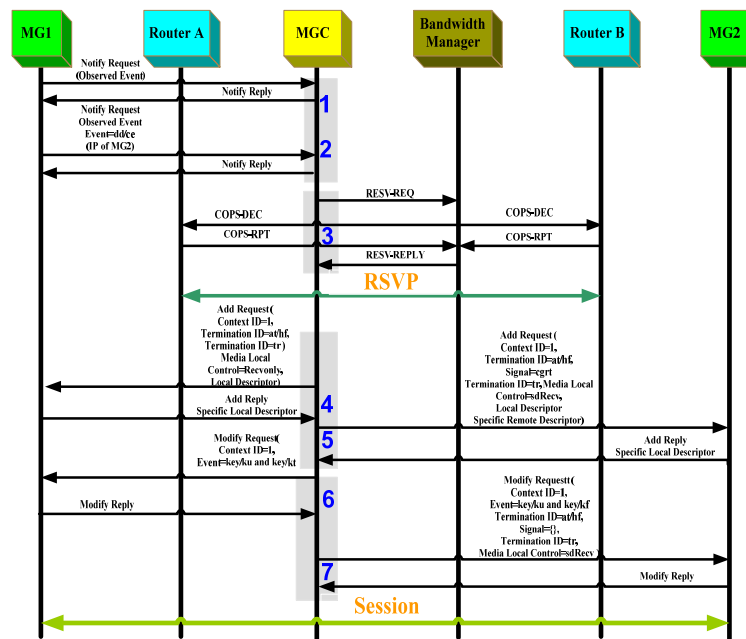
MG1
Router A
MGC
Bandwidth Manager
Router B
MG2

Notify Request (Observed Event)
Notify Reply
1
Notify Request Observed Event Event=dd/ce (IP of MG2)
2
Notify Reply
RESV-REQ
COPS-DEC
COPS-DEC
COPS-RPT
3
COPS-RPT
RESV-REPLY
RSVP
Add Request( Context ID=I, Termination ID=at/hf, Termination ID=tr) Media Local Control=Recvonly, Local Descriptor)
Add Request ( Context ID=I, Termination ID=at/hf, Signal=cgrt Termination ID=tr, Media Local Control=sdRecv, Local Descriptor Specific Remote Descriptor)
Add Reply Specific Local Descriptor
4
5
Modify Request( Context ID=I, Event=key/ku and key/kt
Add Reply Specific Local Descriptor
Modify Requestt( Context ID=I, Event=key/ku and key/kf Termination ID=at/hf, Signal={}, Termination ID=tr, Media Local Control=sdRecv
Modify Reply
6
7
Modify Reply
Session